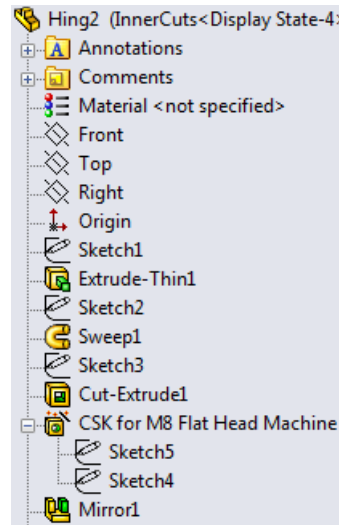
Hing2 (InnerCuts<Display State-4>
Annotations
Comments
Material <not specified>
Front
Top
Right
Origin
Sketch1
Extrude-Thin1
Sketch2
Sweep1
Sketch3
Cut-Extrude1
CSK for M8 Flat Head Machine
Sketch5
Sketch4
Mirror1